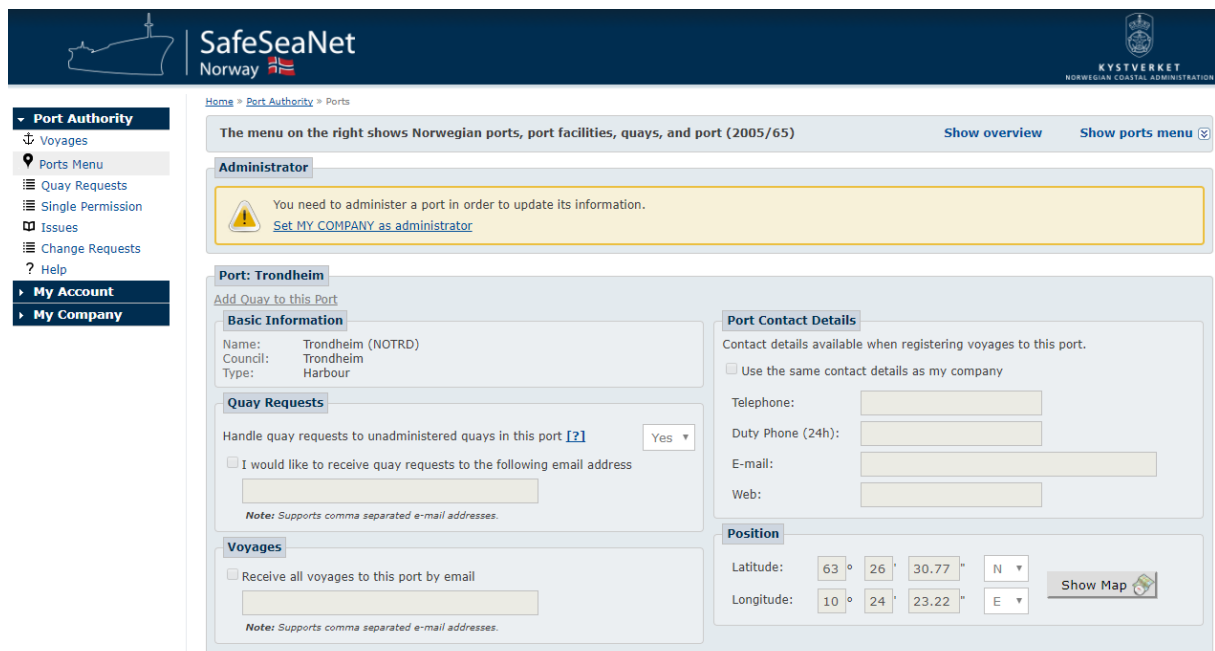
SafeSeaNet
Norway

KYSTVERKET
NORWEGIAN COASTAL ADMINISTRATION

Port Authority
Voyages
Ports Menu
Quay Requests
Single Permission
Issues
Change Requests
Help
My Account
My Company

Home » Port Authority » Ports

The menu on the right shows Norwegian ports, port facilities, quays, and port (2005/65)
Show overview
Show ports menu

Administrator

You need to administer a port in order to update its information.
Set MY COMPANY as administrator

Port: Trondheim

Add Quay to this Port

Basic Information

Name: Trondheim (NOTRD)
Council: Trondheim
Type: Harbour

Quay Requests

Handle quay requests to unadministered quays in this port [?] Yes

I would like to receive quay requests to the following email address

Note: Supports comma separated e-mail addresses.

Voyages

Receive all voyages to this port by email

Note: Supports comma separated e-mail addresses.

Port Contact Details

Contact details available when registering voyages to this port.

Use the same contact details as my company

Telephone:
Duty Phone (24h):
E-mail:
Web:

Position

Latitude: 63 ° 26 ' 30.77 " N
Longitude: 10 ° 24 ' 23.22 " E
Show Map